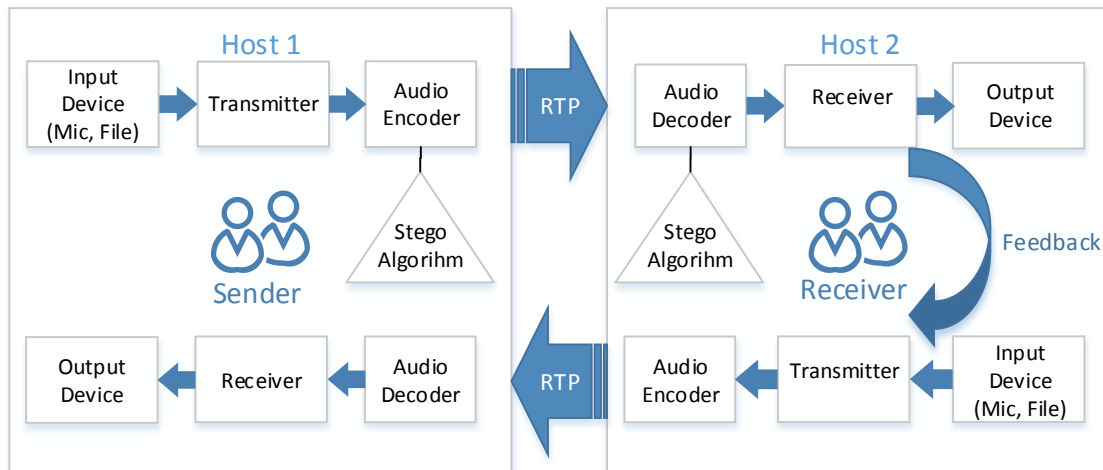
Host 1

Input Device (Mic, File)

Transmitter

Audio Encoder

Stego Algorihm

Sender

Output Device

Receiver

Audio Decoder

RTP

RTP

Host 2

Audio Decoder

Receiver

Output Device

Stego Algorihm

Feedback

Receiver

Audio Encoder

Transmitter

Input Device (Mic, File)